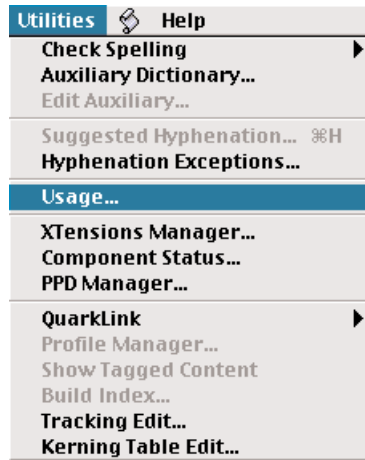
Utilities Help
Check Spelling
Auxiliary Dictionary...
Edit Auxiliary...
Suggested Hyphenation... ⌘H
Hyphenation Exceptions...
Usage...
XTensions Manager...
Component Status...
PPD Manager...
QuarkLink
Profile Manager...
Show Tagged Content
Build Index...
Tracking Edit...
Kerning Table Edit...